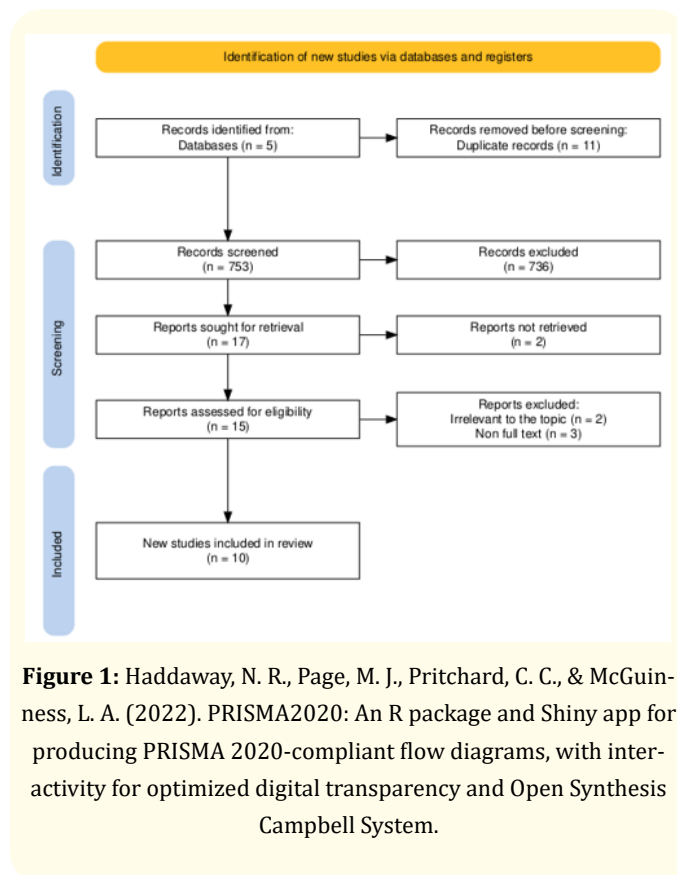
Identification of new studies via databases and registers

Identification

Records identified from:
Databases (n = 5)

Records removed before screening:
Duplicate records (n = 11)

Screening

Records screened
(n = 753)

Records excluded
(n = 736)

Reports sought for retrieval
(n = 17)

Reports not retrieved
(n = 2)

Reports assessed for eligibility
(n = 15)

Reports excluded:
Irrelevant to the topic (n = 2)
Non full text (n = 3)

Included

New studies included in review
(n = 10)

**Figure 1:** Haddaway, N. R., Page, M. J., Pritchard, C. C., & McGuinness, L. A. (2022). PRISMA2020: An R package and Shiny app for producing PRISMA 2020-compliant flow diagrams, with interactivity for optimized digital transparency and Open Synthesis Campbell System.